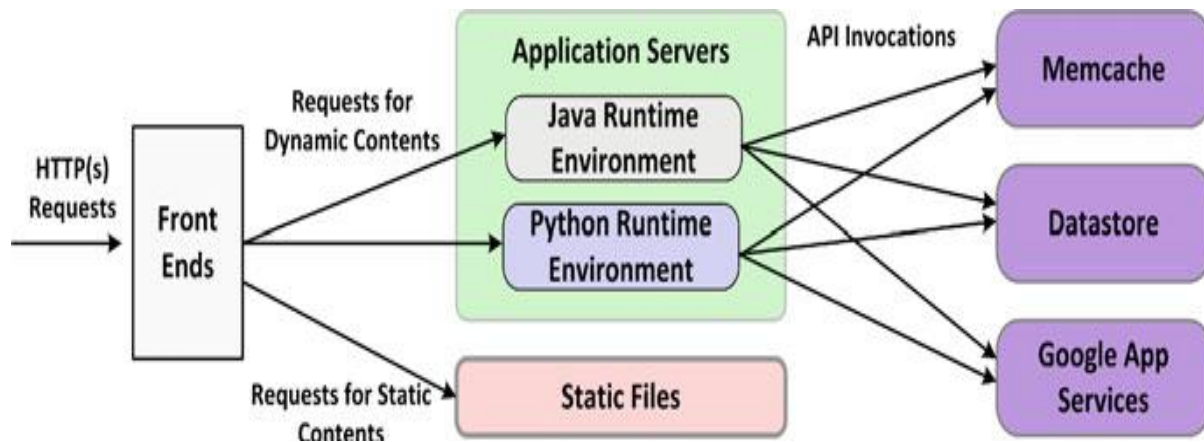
HTTP(s) Requests

Front Ends

Requests for Dynamic Contents

Requests for Static Contents

Application Servers

Java Runtime Environment

Python Runtime Environment

Static Files

API Invocations

Memcache

Datastore

Google App Services